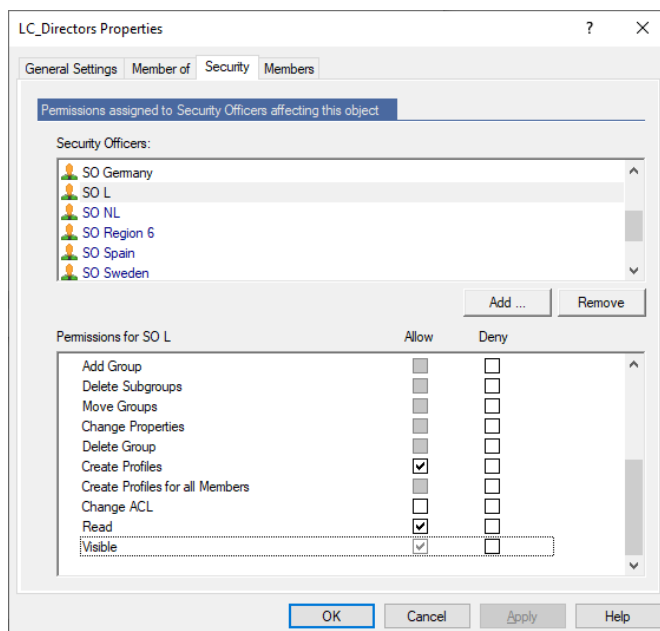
LC_Directors Properties

?

General Settings | Member of | Security | Members

Permissions assigned to Security Officers affecting this object

Security Officers:

SO Germany
SO L
SO NL
SO Region 6
SO Spain
SO Sweden

Add ... | Remove

| Permissions for SO L | Allow | Deny |
|---|---|---|
| Add Group | ☐ | ☐ |
| Delete Subgroups | ☐ | ☐ |
| Move Groups | ☐ | ☐ |
| Change Properties | ☐ | ☐ |
| Delete Group | ☐ | ☐ |
| Create Profiles | ☑ | ☐ |
| Create Profiles for all Members | ☐ | ☐ |
| Change ACL | ☐ | ☐ |
| Read | ☑ | ☐ |
| Visible | ☑ | ☐ |

OK | Cancel | Apply | Help